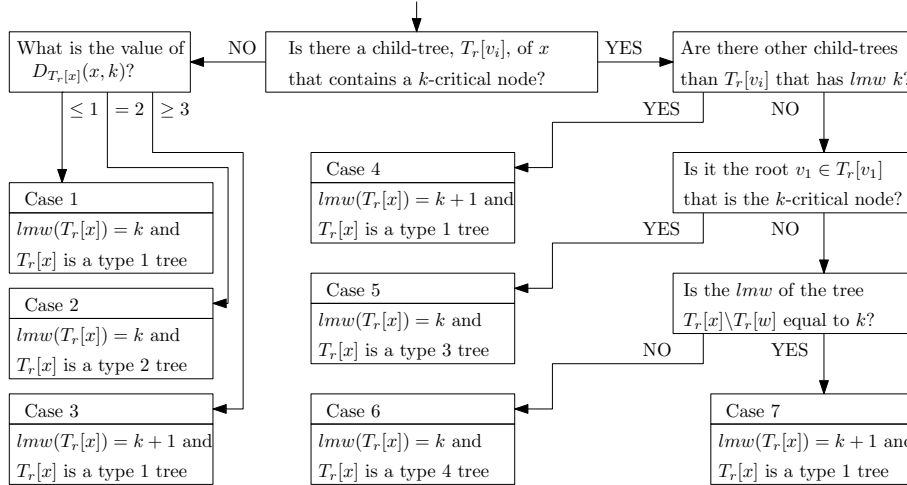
What is the value of $D_{T_r[x]}(x,k)$?

NO

Is there a child-tree, $T_r[v_i]$, of $x$ that contains a $k$-critical node?

YES

Are there other child-trees than $T_r[v_i]$ that has $lmw$ $k$?

$\leq 1$ | $= 2$ | $\geq 3$

YES

NO

Case 1
$lmw(T_r[x]) = k$ and
$T_r[x]$ is a type 1 tree

Case 4
$lmw(T_r[x]) = k + 1$ and
$T_r[x]$ is a type 1 tree

Is it the root $v_1 \in T_r[v_1]$ that is the $k$-critical node?

YES

NO

Case 2
$lmw(T_r[x]) = k$ and
$T_r[x]$ is a type 2 tree

Case 5
$lmw(T_r[x]) = k$ and
$T_r[x]$ is a type 3 tree

Is the $lmw$ of the tree $T_r[x]\backslash T_r[w]$ equal to $k$?

NO

YES

Case 3
$lmw(T_r[x]) = k + 1$ and
$T_r[x]$ is a type 1 tree

Case 6
$lmw(T_r[x]) = k$ and
$T_r[x]$ is a type 4 tree

Case 7
$lmw(T_r[x]) = k + 1$ and
$T_r[x]$ is a type 1 tree